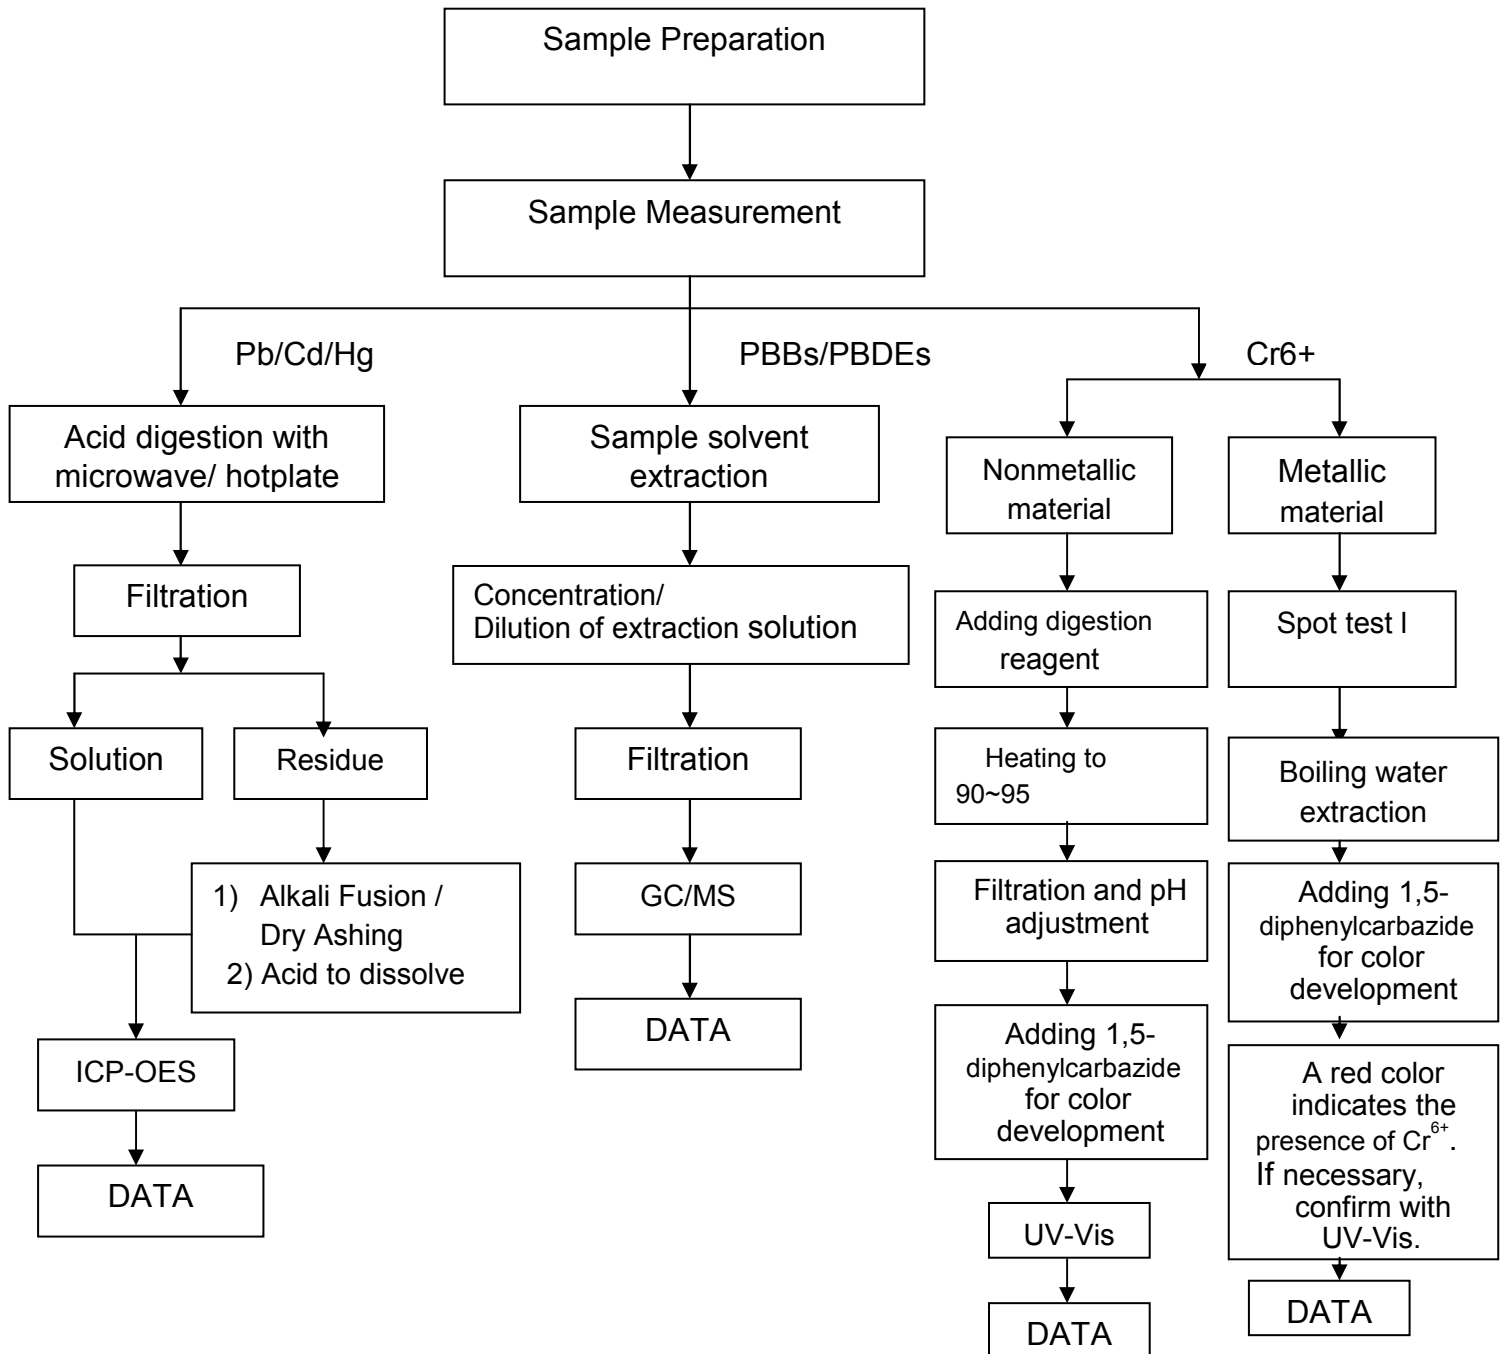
Sample Preparation

Sample Measurement

Pb/Cd/Hg

PBBs/PBDEs

Cr6+

Acid digestion with microwave/ hotplate

Filtration

Solution

Residue

1) Alkali Fusion / Dry Ashing
2) Acid to dissolve

ICP-OES

DATA

Sample solvent extraction

Concentration/ Dilution of extraction solution

Filtration

GC/MS

DATA

Nonmetallic material

Adding digestion reagent

Heating to 90~95

Filtration and pH adjustment

Adding 1,5-diphenylcarbazide for color development

UV-Vis

DATA

Metallic material

Spot test I

Boiling water extraction

Adding 1,5-diphenylcarbazide for color development

A red color indicates the presence of $Cr^{6+}$. If necessary, confirm with UV-Vis.

DATA